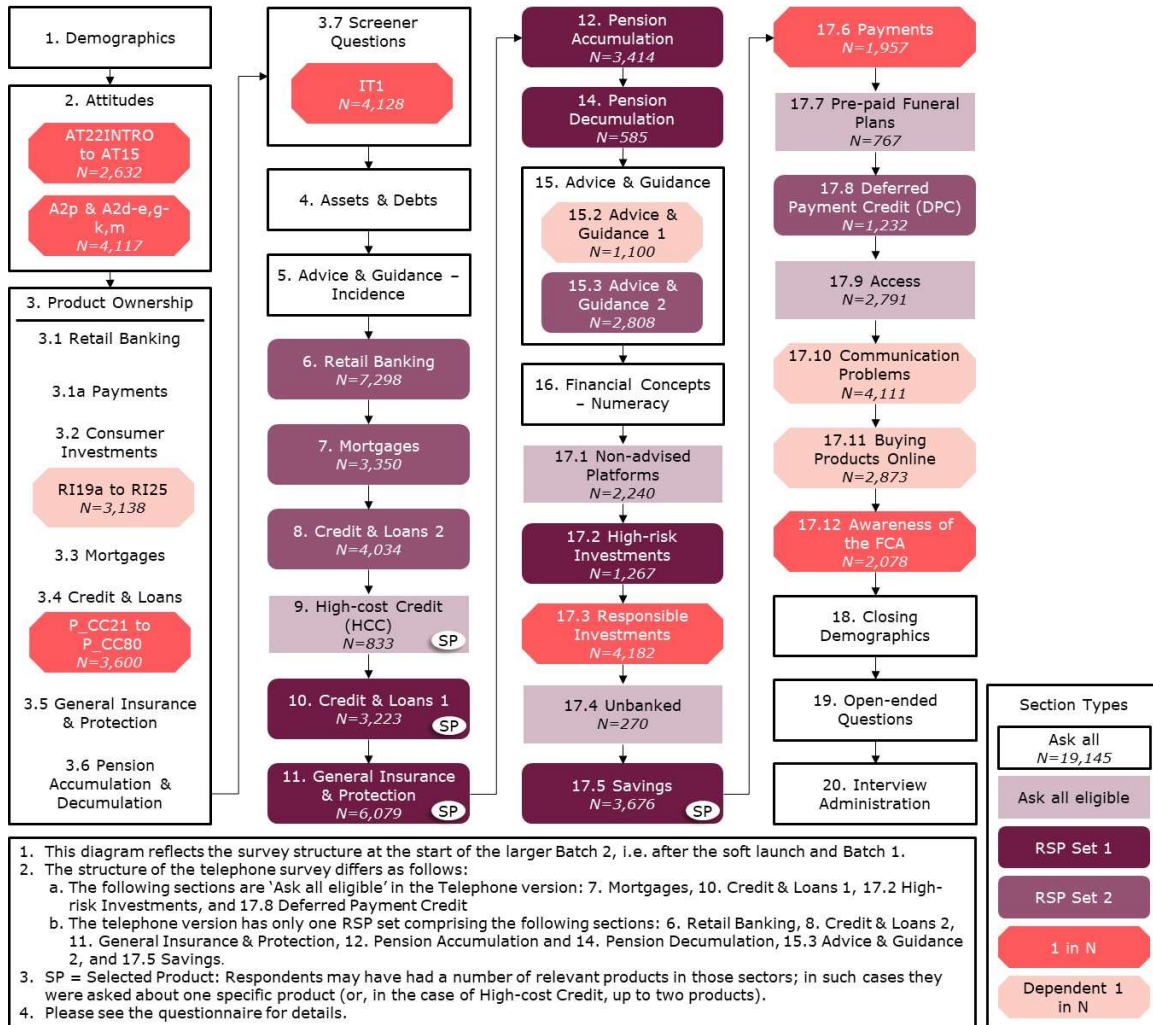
1. Demographics

2. Attitudes

AT22INTRO to AT15
N=2,632

A2p & A2d-e,g-k,m
N=4,117

3. Product Ownership

3.1 Retail Banking

3.1a Payments

3.2 Consumer Investments

RI19a to RI25
N=3,138

3.3 Mortgages

3.4 Credit & Loans

P_CC21 to P_CC80
N=3,600

3.5 General Insurance & Protection

3.6 Pension Accumulation & Decumulation

3.7 Screener Questions

IT1
N=4,128

4. Assets & Debts

5. Advice & Guidance – Incidence

6. Retail Banking
N=7,298

7. Mortgages
N=3,350

8. Credit & Loans 2
N=4,034

9. High-cost Credit (HCC)
N=833
SP

10. Credit & Loans 1
N=3,223
SP

11. General Insurance & Protection
N=6,079
SP

12. Pension Accumulation
N=3,414

14. Pension Decumulation
N=585

15. Advice & Guidance

15.2 Advice & Guidance 1
N=1,100

15.3 Advice & Guidance 2
N=2,808

16. Financial Concepts – Numeracy

17.1 Non-advised Platforms
N=2,240

17.2 High-risk Investments
N=1,267

17.3 Responsible Investments
N=4,182

17.4 Unbanked
N=270

17.5 Savings
N=3,676
SP

17.6 Payments
N=1,957

17.7 Pre-paid Funeral Plans
N=767

17.8 Deferred Payment Credit (DPC)
N=1,232

17.9 Access
N=2,791

17.10 Communication Problems
N=4,111

17.11 Buying Products Online
N=2,873

17.12 Awareness of the FCA
N=2,078

18. Closing Demographics

19. Open-ended Questions

20. Interview Administration

Section Types

Ask all
N=19,145

Ask all eligible

RSP Set 1

RSP Set 2

1 in N

Dependent 1 in N

1. This diagram reflects the survey structure at the start of the larger Batch 2, i.e. after the soft launch and Batch 1.
2. The structure of the telephone survey differs as follows:
a. The following sections are 'Ask all eligible' in the Telephone version: 7. Mortgages, 10. Credit & Loans 1, 17.2 High-risk Investments, and 17.8 Deferred Payment Credit
b. The telephone version has only one RSP set comprising the following sections: 6. Retail Banking, 8. Credit & Loans 2, 11. General Insurance & Protection, 12. Pension Accumulation and 14. Pension Decumulation, 15.3 Advice & Guidance 2, and 17.5 Savings.
3. SP = Selected Product: Respondents may have had a number of relevant products in those sectors; in such cases they were asked about one specific product (or, in the case of High-cost Credit, up to two products).
4. Please see the questionnaire for details.